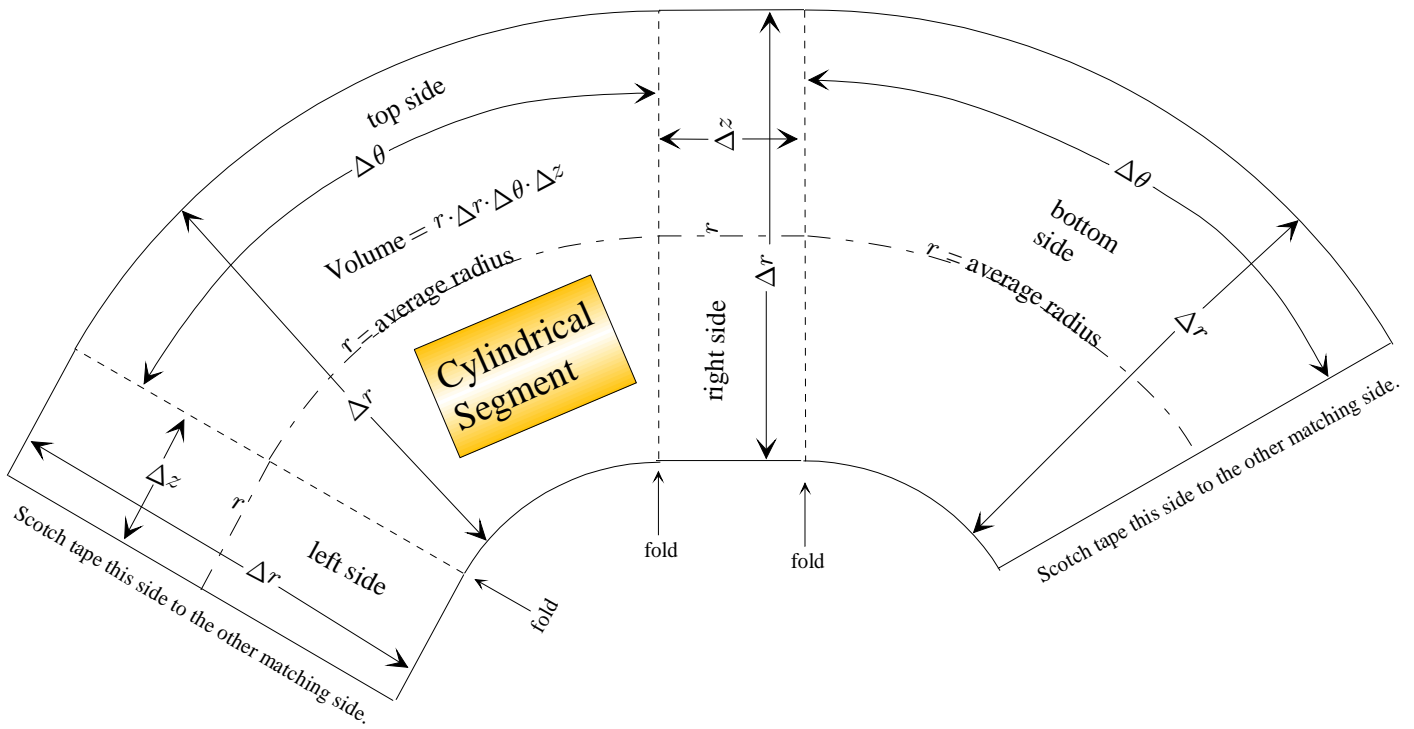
top side

$\Delta\theta$

Volume $= r \cdot \Delta r \cdot \Delta\theta \cdot \Delta z$

$r$ = average radius

$\Delta z$

$r$

$\Delta r$

$\Delta\theta$

bottom side

$r$ = average radius

$\Delta r$

Cylindrical Segment

right side

$\Delta r$

$\Delta z$

$r$

left side

$\Delta r$

fold

fold

fold

Scotch tape this side to the other matching side.

Scotch tape this side to the other matching side.